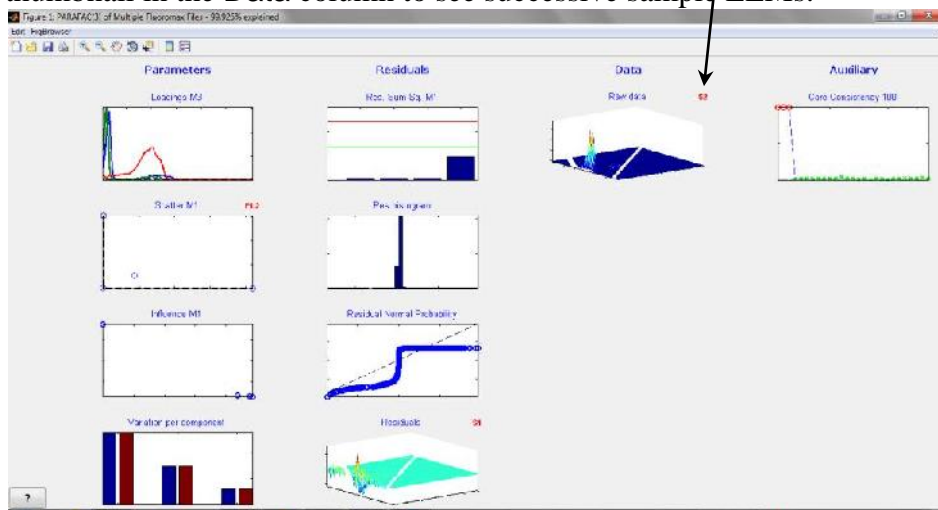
thumbnail in the Data column to see successive sample EEMs.

Figure 1: PARAFAC01 of Multiple Fluoromax Files - 99.925% explained

Edit FigBrowser

Parameters

Residuals

Data

Auxiliary

Loadings M3

Res. Sum Sq. M1

Raw data

S1

Core Consistency 100

Scatter M1

Pc2

Res. histogram

Influence M1

Residual Normal Probability

Variation per component

Residuals

S1

?